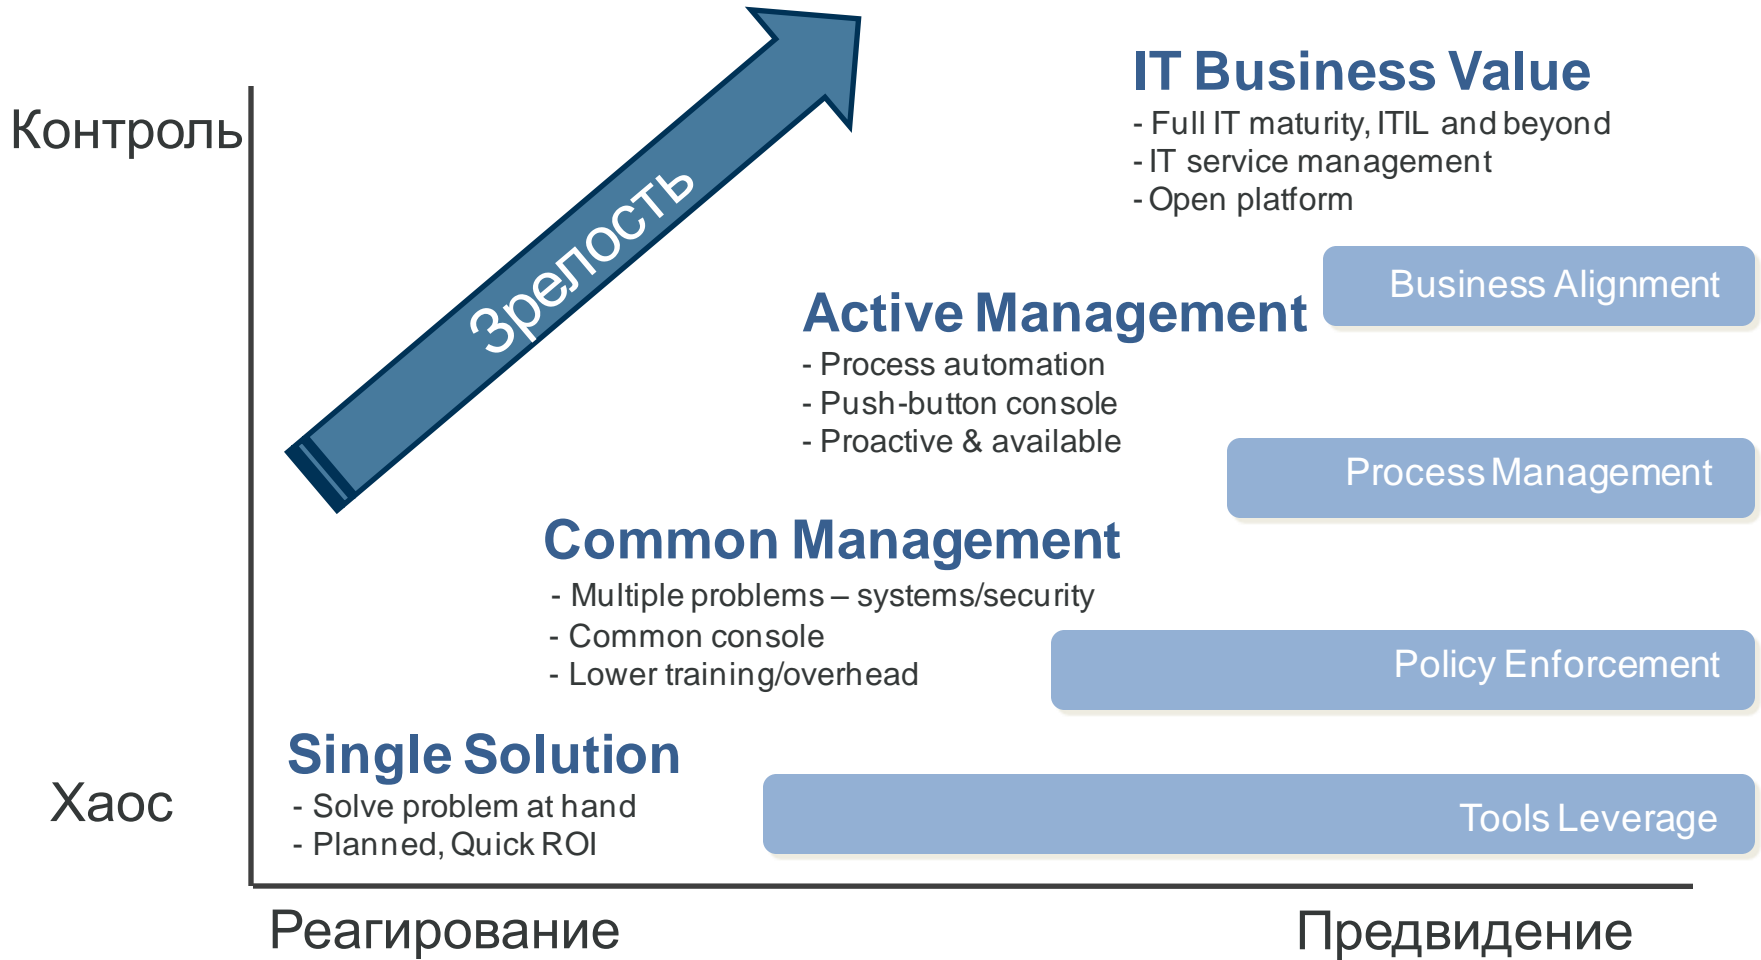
Контроль

Зрелость

IT Business Value
- Full IT maturity, ITIL and beyond
- IT service management
- Open platform

Business Alignment

Active Management
- Process automation
- Push-button console
- Proactive & available

Process Management

Common Management
- Multiple problems – systems/security
- Common console
- Lower training/overhead

Policy Enforcement

Хаос

Single Solution
- Solve problem at hand
- Planned, Quick ROI

Tools Leverage

Реагирование

Предвидение